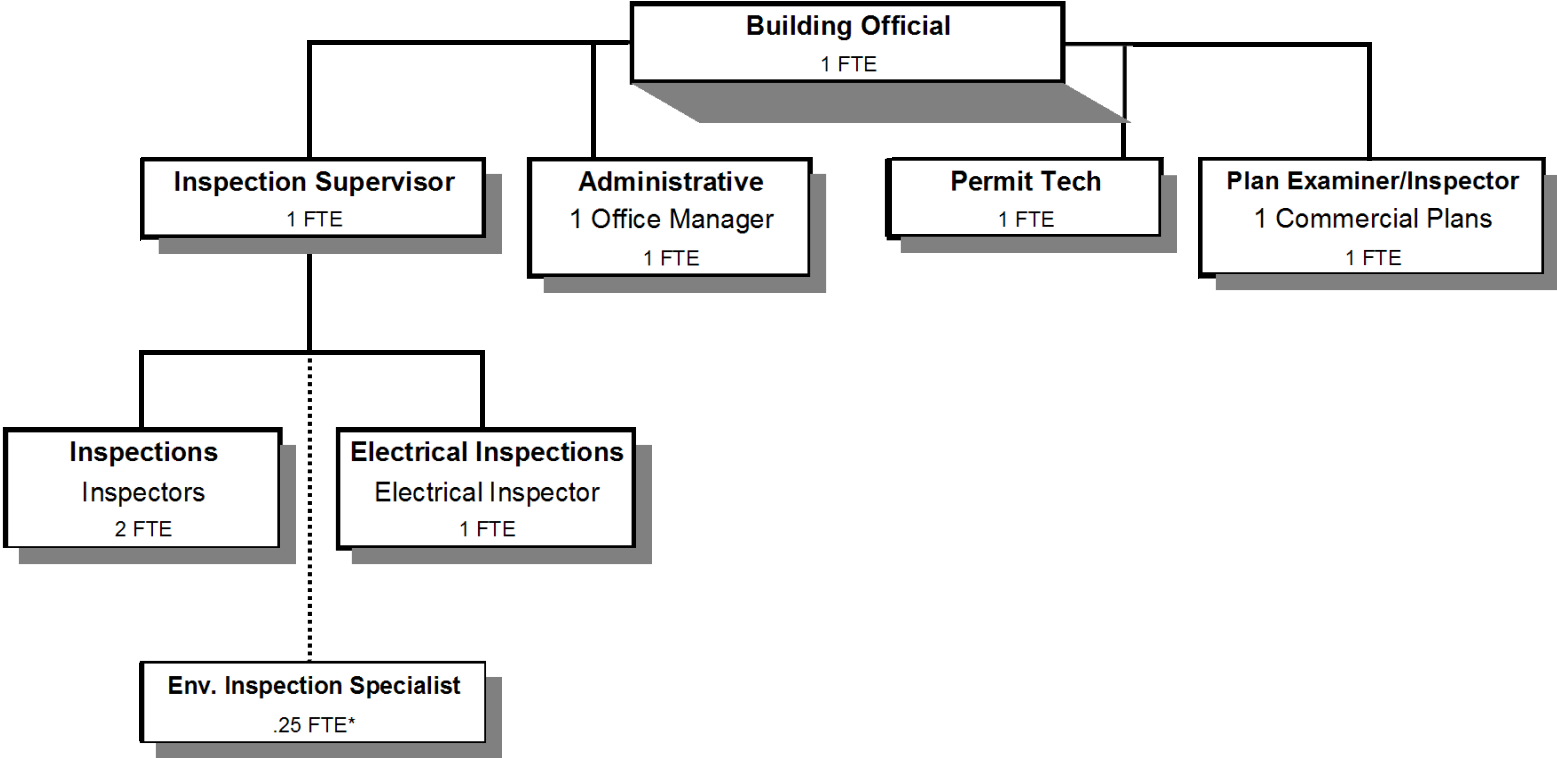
Building Official
1 FTE

Inspection Supervisor
1 FTE

Administrative
1 Office Manager
1 FTE

Permit Tech
1 FTE

Plan Examiner/Inspector
1 Commercial Plans
1 FTE

Inspections
Inspectors
2 FTE

Electrical Inspections
Electrical Inspector
1 FTE

Env. Inspection Specialist
.25 FTE*